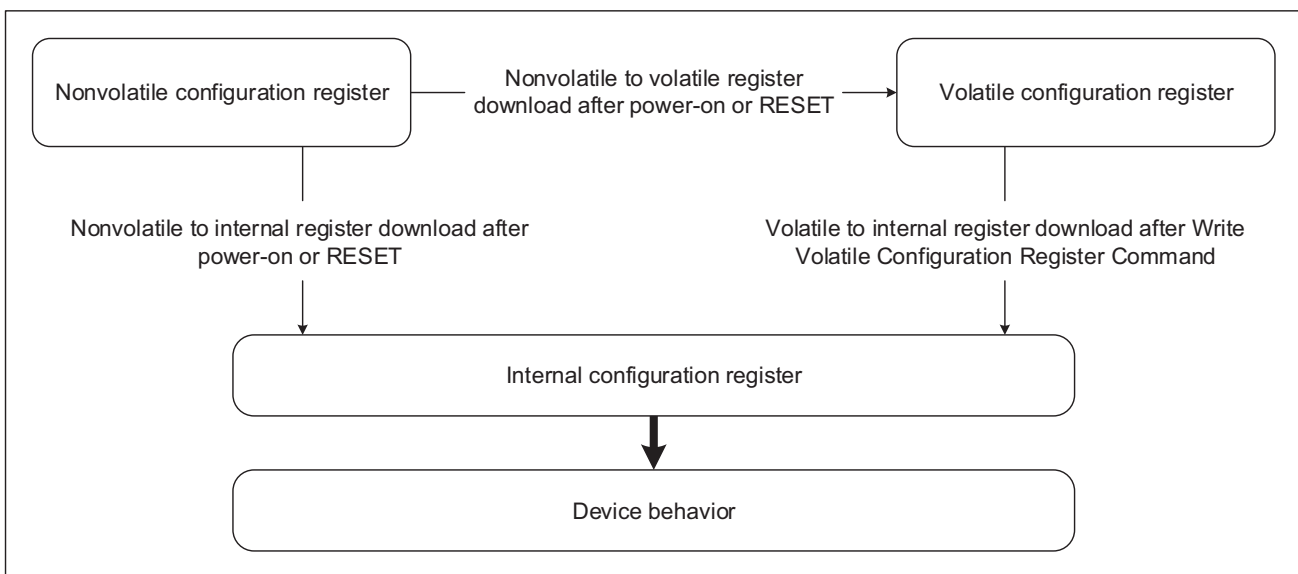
Nonvolatile configuration register

Nonvolatile to volatile register download after power-on or RESET

Volatile configuration register

Nonvolatile to internal register download after power-on or RESET

Volatile to internal register download after Write Volatile Configuration Register Command

Internal configuration register

Device behavior